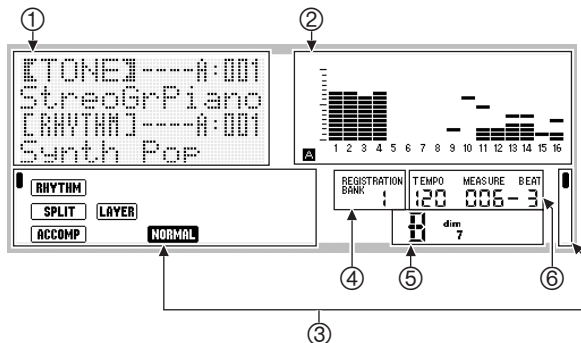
①

②

【TONE】----A:001
StreoGrPiano
【RHYTHM】----A:001
Synth Pop

A 1 2 3 4 5 6 7 8 9 10 11 12 13 14 15 16

RHYTHM
SPLIT
LAYER
ACCOMP
NORMAL

REGISTRATION BANK 1

TEMPO 120
MEASURE 006
BEAT 3

dim 7

④

⑤

⑥

③